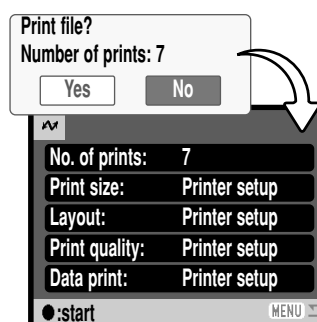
Print file?
Number of prints: 7

Yes
No

| No. of prints: | 7 |
|---|---|
| Print size: | Printer setup |
| Layout: | Printer setup |
| Print quality: | Printer setup |
| Data print: | Printer setup |

●:start
MENU